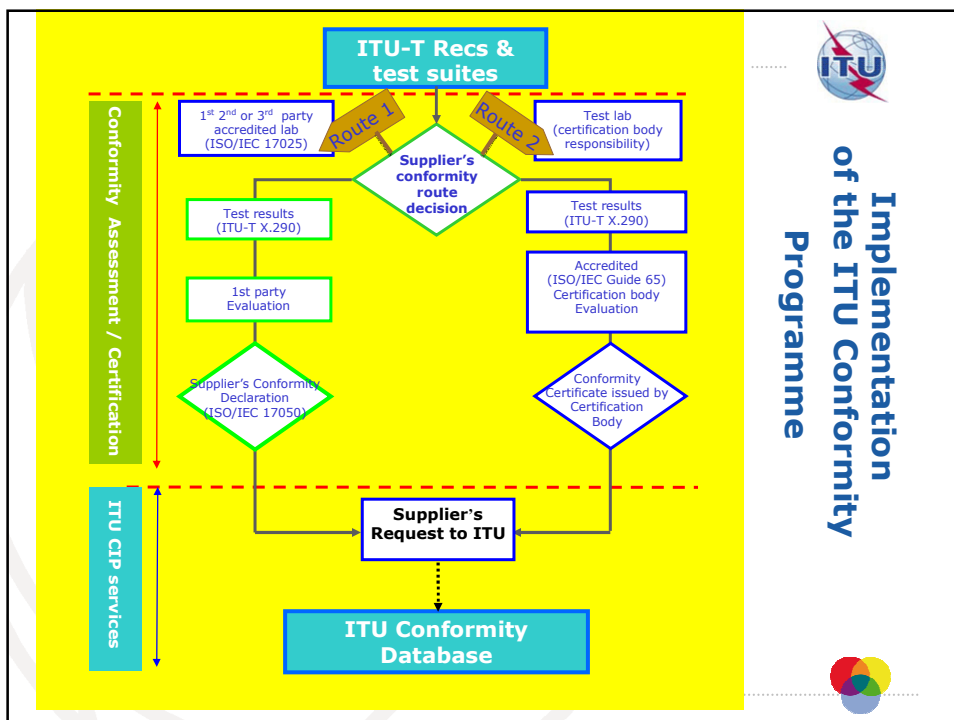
ITU-T Recs & test suites

Conformity Assessment / Certification

$1^{st}$ $2^{nd}$ or $3^{rd}$ party accredited lab (ISO/IEC 17025)

Route 1

Route 2

Test lab (certification body responsibility)

Supplier's conformity route decision

Test results (ITU-T X.290)

Test results (ITU-T X.290)

1st party Evaluation

Accredited (ISO/IEC Guide 65) Certification body Evaluation

Supplier's Conformity Declaration (ISO/IEC 17050)

Conformity Certificate issued by Certification Body

ITU CIP services

Supplier's Request to ITU

ITU Conformity Database

ITU

Implementation of the ITU Conformity Programme